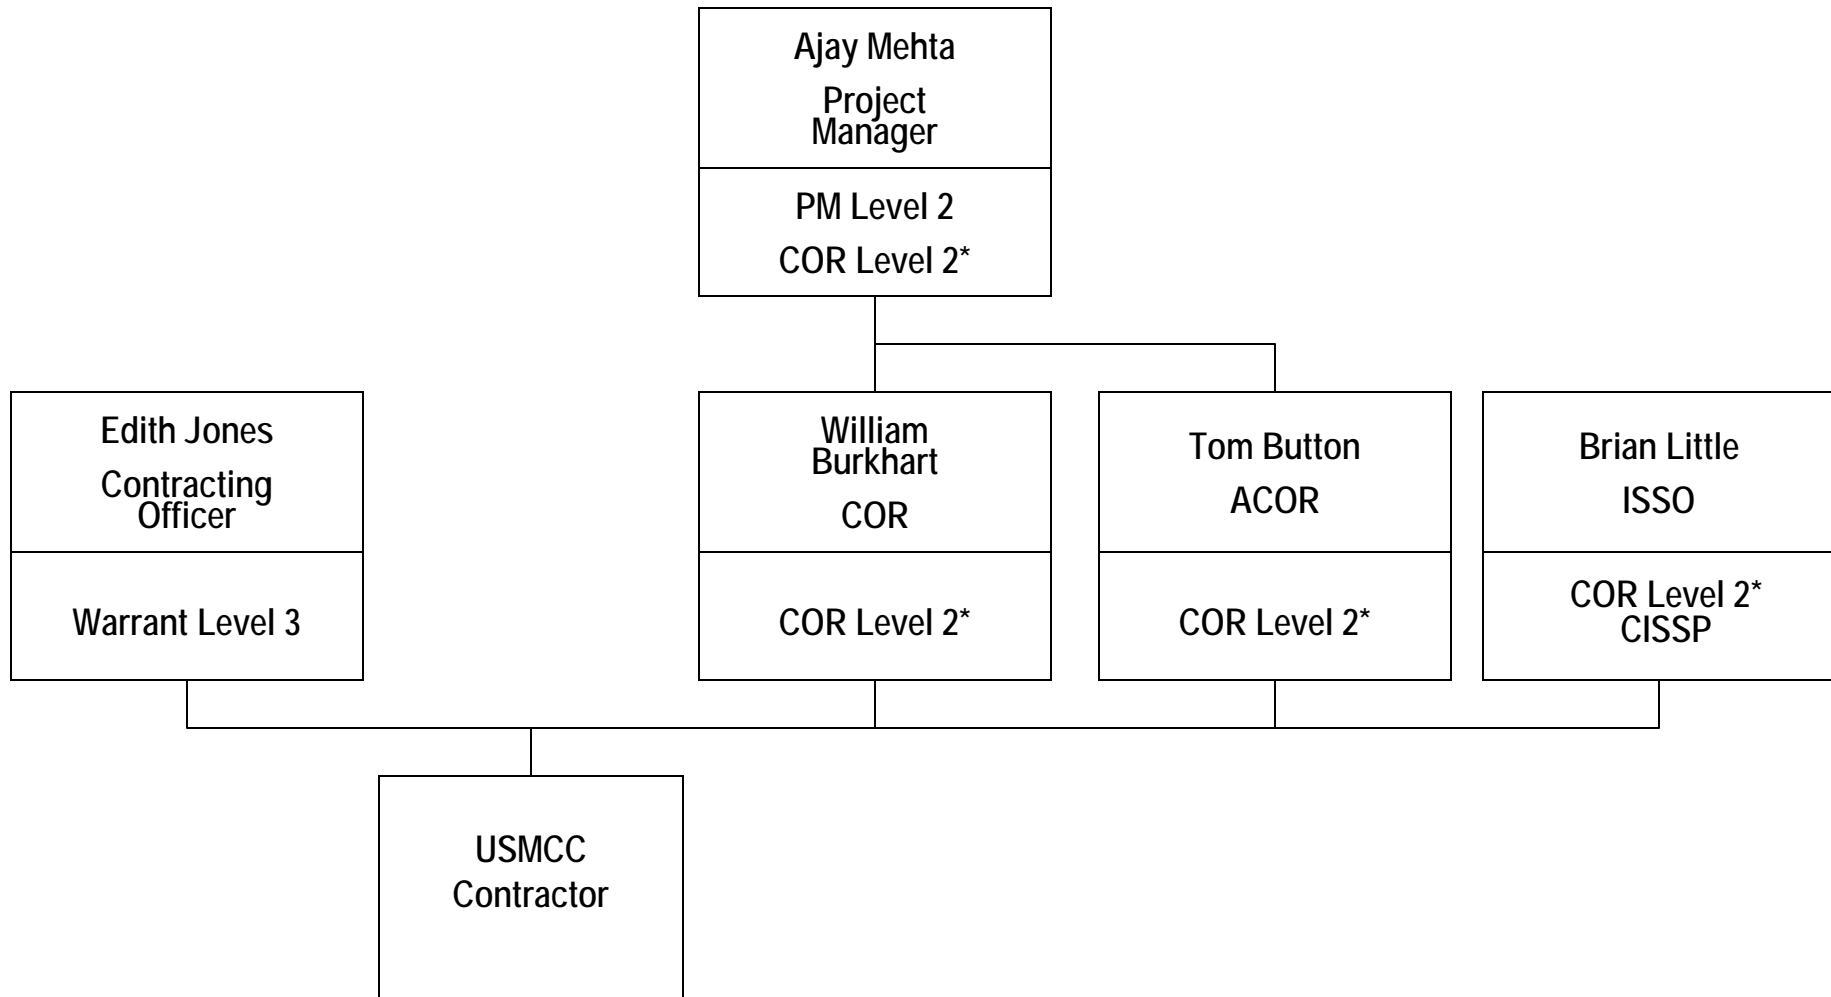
Ajay Mehta
Project Manager

PM Level 2
COR Level 2*

Edith Jones
Contracting Officer

Warrant Level 3

William Burkhart
COR

COR Level 2*

Tom Button
ACOR

COR Level 2*

Brian Little
ISSO

COR Level 2*
CISSP

USMCC Contractor